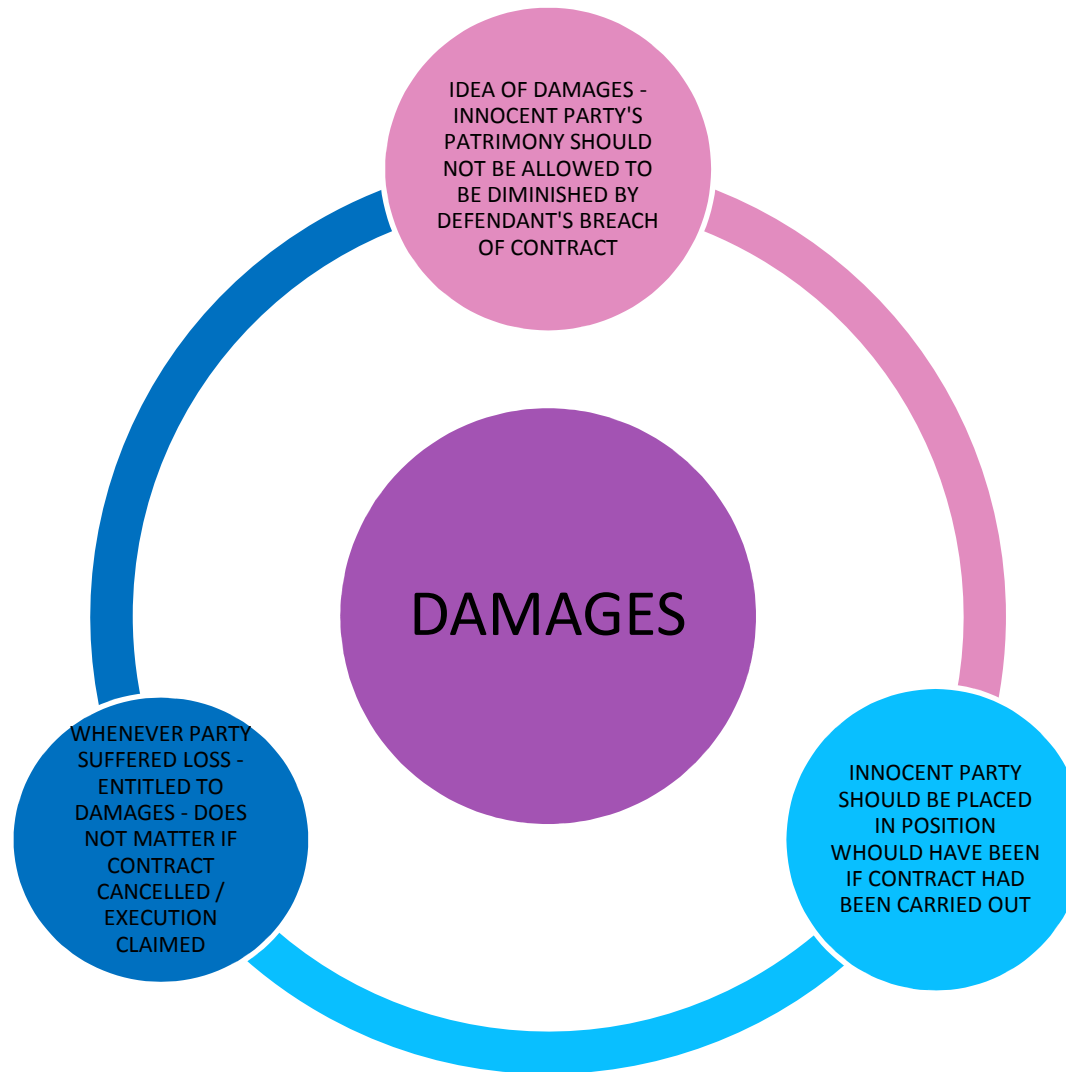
IDEA OF DAMAGES - INNOCENT PARTY'S PATRIMONY SHOULD NOT BE ALLOWED TO BE DIMINISHED BY DEFENDANT'S BREACH OF CONTRACT

DAMAGES

INNOCENT PARTY SHOULD BE PLACED IN POSITION WHOULD HAVE BEEN IF CONTRACT HAD BEEN CARRIED OUT

WHENEVER PARTY SUFFERED LOSS - ENTITLED TO DAMAGES - DOES NOT MATTER IF CONTRACT CANCELLED / EXECUTION CLAIMED